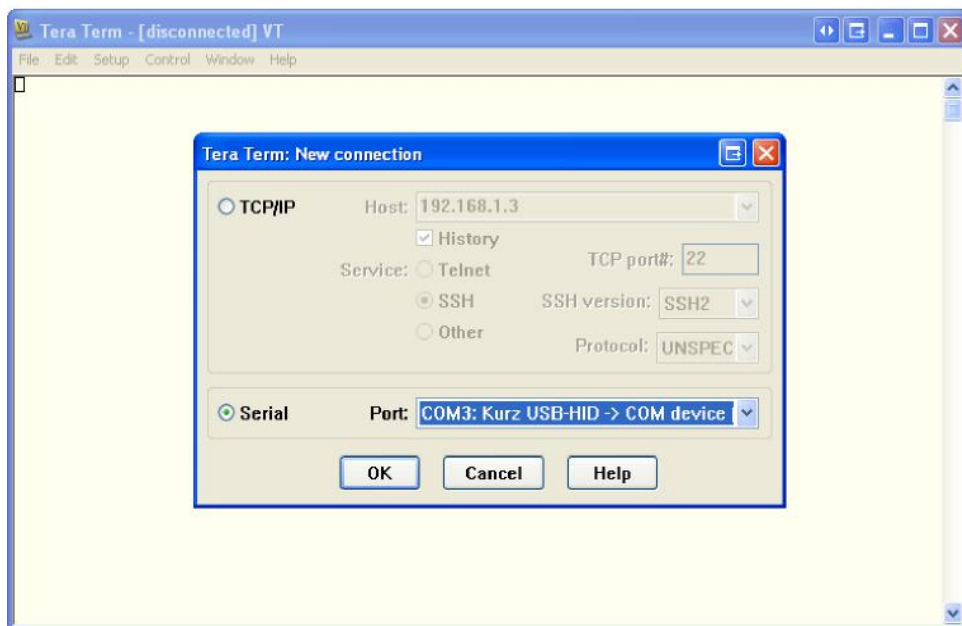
Tera Term - [disconnected] VT

File Edit Setup Control Window Help

Tera Term: New connection

TCP/IP Host: 192.168.1.3

History

Service: Telnet TCP port#: 22

SSH SSH version: SSH2

Other Protocol: UNSPEC

Serial Port: COM3: Kurz USB-HID -> COM device

OK Cancel Help